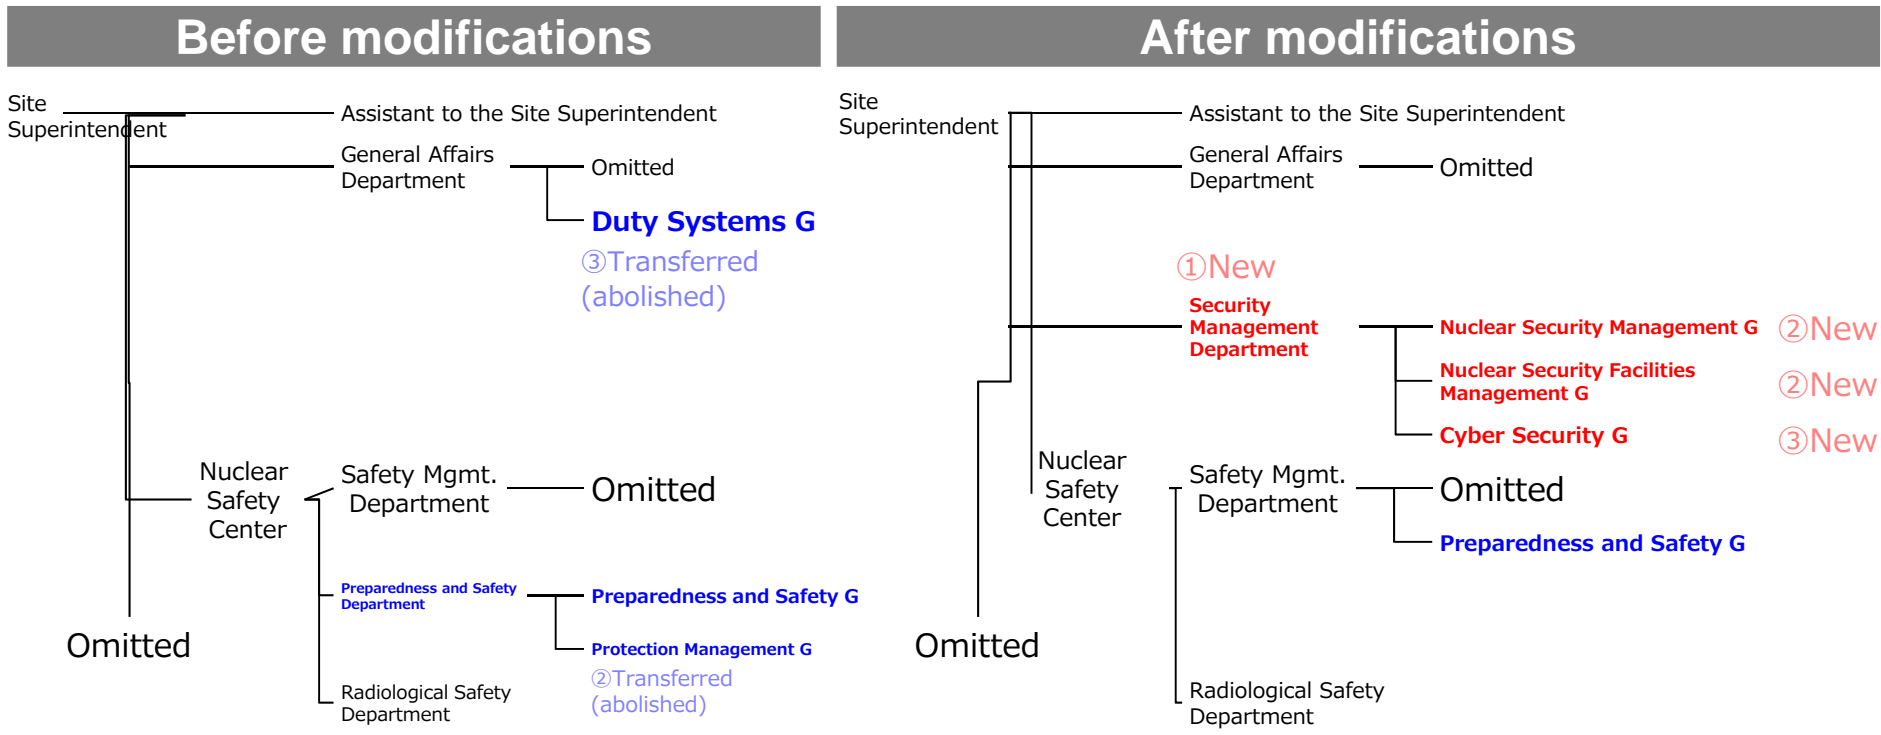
Before modifications

Site Superintendent

Assistant to the Site Superintendent

General Affairs Department

Omitted

Duty Systems G

③Transferred (abolished)

Nuclear Safety Center

Safety Mgmt. Department

Omitted

Preparedness and Safety Department

Preparedness and Safety G

Protection Management G

②Transferred (abolished)

Radiological Safety Department

Omitted

After modifications

Site Superintendent

Assistant to the Site Superintendent

General Affairs Department

Omitted

①New

Security Management Department

Nuclear Security Management G

②New

Nuclear Security Facilities Management G

②New

Cyber Security G

③New

Nuclear Safety Center

Safety Mgmt. Department

Omitted

Preparedness and Safety G

Radiological Safety Department

Omitted